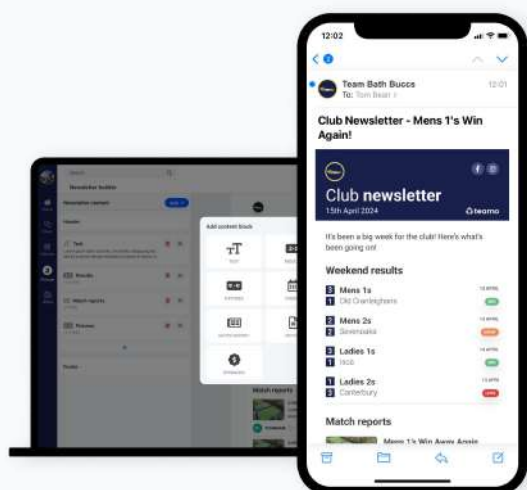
12:02

Team Bath Buccs
To: Tom Bean
12:01

Club Newsletter - Mens 1's Win Again!

Club newsletter
15th April 2024
teamo

It's been a big week for the club! Here's what's been going on!

Weekend results

3 Mens 1s
1 Old Cranleighans

2 Mens 2s
2 Sevenoaks

3 Ladies 1s
1 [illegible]

1 Ladies 2s
3 Canterbury

Match reports

Mens 1's Win Away Again

Newsletter builder

Add content block

Text

Match reports